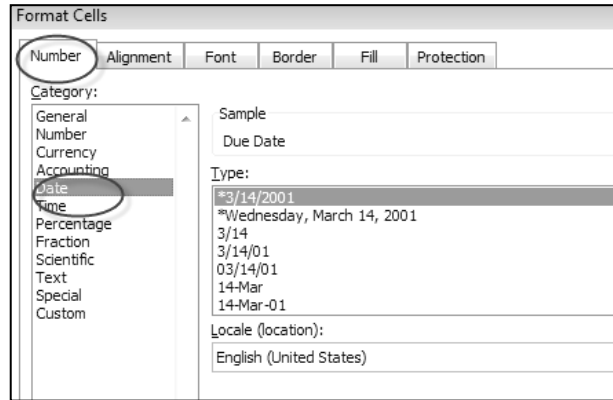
Format Cells

Number
Alignment
Font
Border
Fill
Protection

Category:
General
Number
Currency
Accounting
Date
Time
Percentage
Fraction
Scientific
Text
Special
Custom

Sample
Due Date

Type:
*3/14/2001
*Wednesday, March 14, 2001
3/14
3/14/01
03/14/01
14-Mar
14-Mar-01

Locale (location):
English (United States)